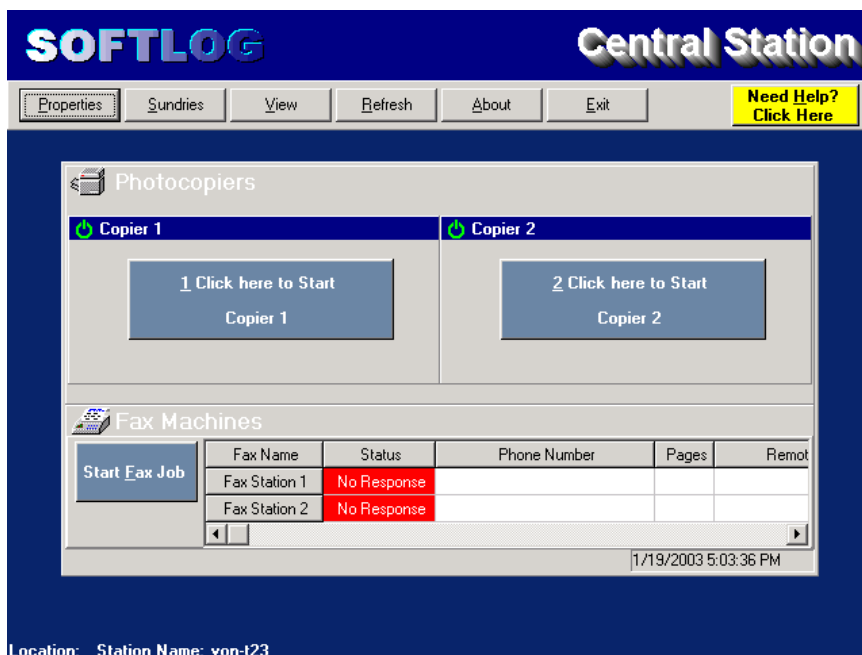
SOFTLOG

Central Station

Properties | Sundries | View | Refresh | About | Exit

Need Help? Click Here

Photocopiers

Copier 1

1 Click here to Start Copier 1

Copier 2

2 Click here to Start Copier 2

Fax Machines

Start Fax Job

| Fax Name | Status | Phone Number | Pages | Remot |
|---|---|---|---|---|
| Fax Station 1 | No Response | | | |
| Fax Station 2 | No Response | | | |

1/19/2003 5:03:36 PM

Location: Station Name: yon-t23